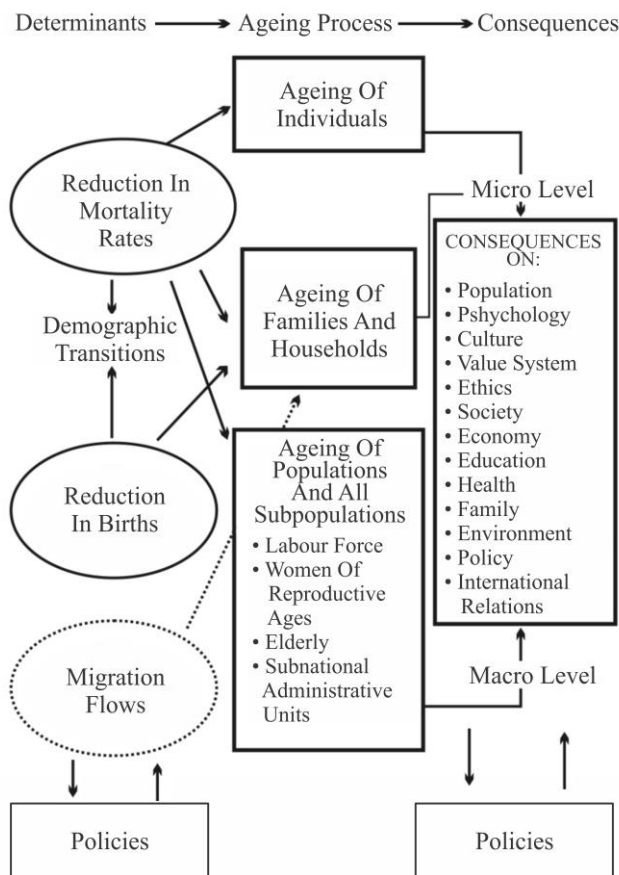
Determinants → Ageing Process → Consequences

Ageing Of Individuals

Reduction In Mortality Rates

Micro Level

CONSEQUENCES ON:
• Population
• Pshychology
• Culture
• Value System
• Ethics
• Society
• Economy
• Education
• Health
• Family
• Environment
• Policy
• International Relations

Demographic Transitions

Ageing Of Families And Households

Ageing Of Populations And All Subpopulations
• Labour Force
• Women Of Reproductive Ages
• Elderly
• Subnational Administrative Units

Reduction In Births

Migration Flows

Macro Level

Policies

Policies